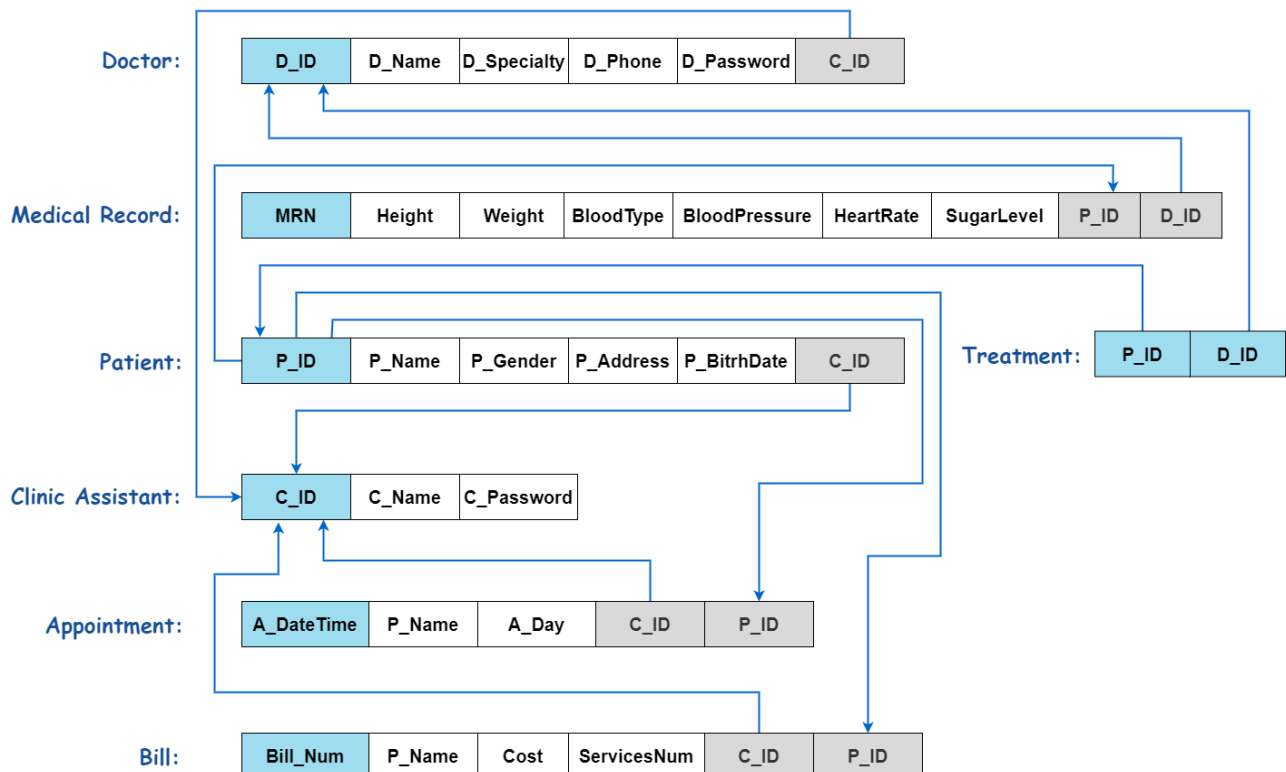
Doctor:

| D_ID | D_Name | D_Specialty | D_Phone | D_Password | C_ID |
|---|---|---|---|---|---|

Medical Record:

| MRN | Height | Weight | BloodType | BloodPressure | HeartRate | SugarLevel | P_ID | D_ID |
|---|---|---|---|---|---|---|---|---|

Patient:

| P_ID | P_Name | P_Gender | P_Address | P_BitrhDate | C_ID |
|---|---|---|---|---|---|

Treatment:

| P_ID | D_ID |
|---|---|

Clinic Assistant:

| C_ID | C_Name | C_Password |
|---|---|---|

Appointment:

| A_DateTime | P_Name | A_Day | C_ID | P_ID |
|---|---|---|---|---|

Bill:

| Bill_Num | P_Name | Cost | ServicesNum | C_ID | P_ID |
|---|---|---|---|---|---|